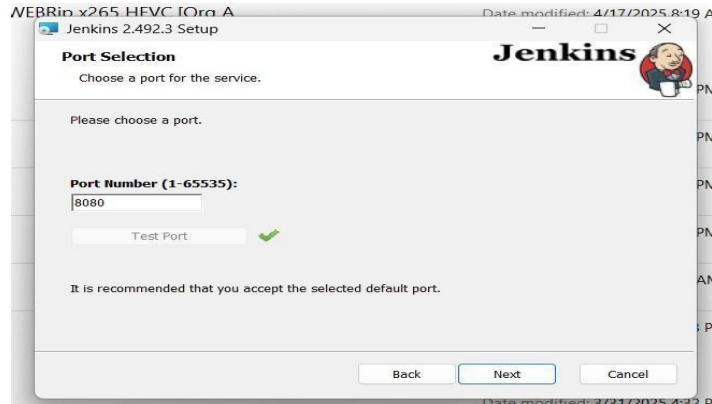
WEBRip x265 HEVC [Org A

Date modified: 4/17/2025 8:19 A

Jenkins 2.492.3 Setup

Port Selection

Choose a port for the service.

Jenkins

PN

Please choose a port.

PN

Port Number (1-65535):

8080

PN

Test Port

PN

AN

It is recommended that you accept the selected default port.

P

Back

Next

Cancel

Date modified: 3/31/2025 4:32 P